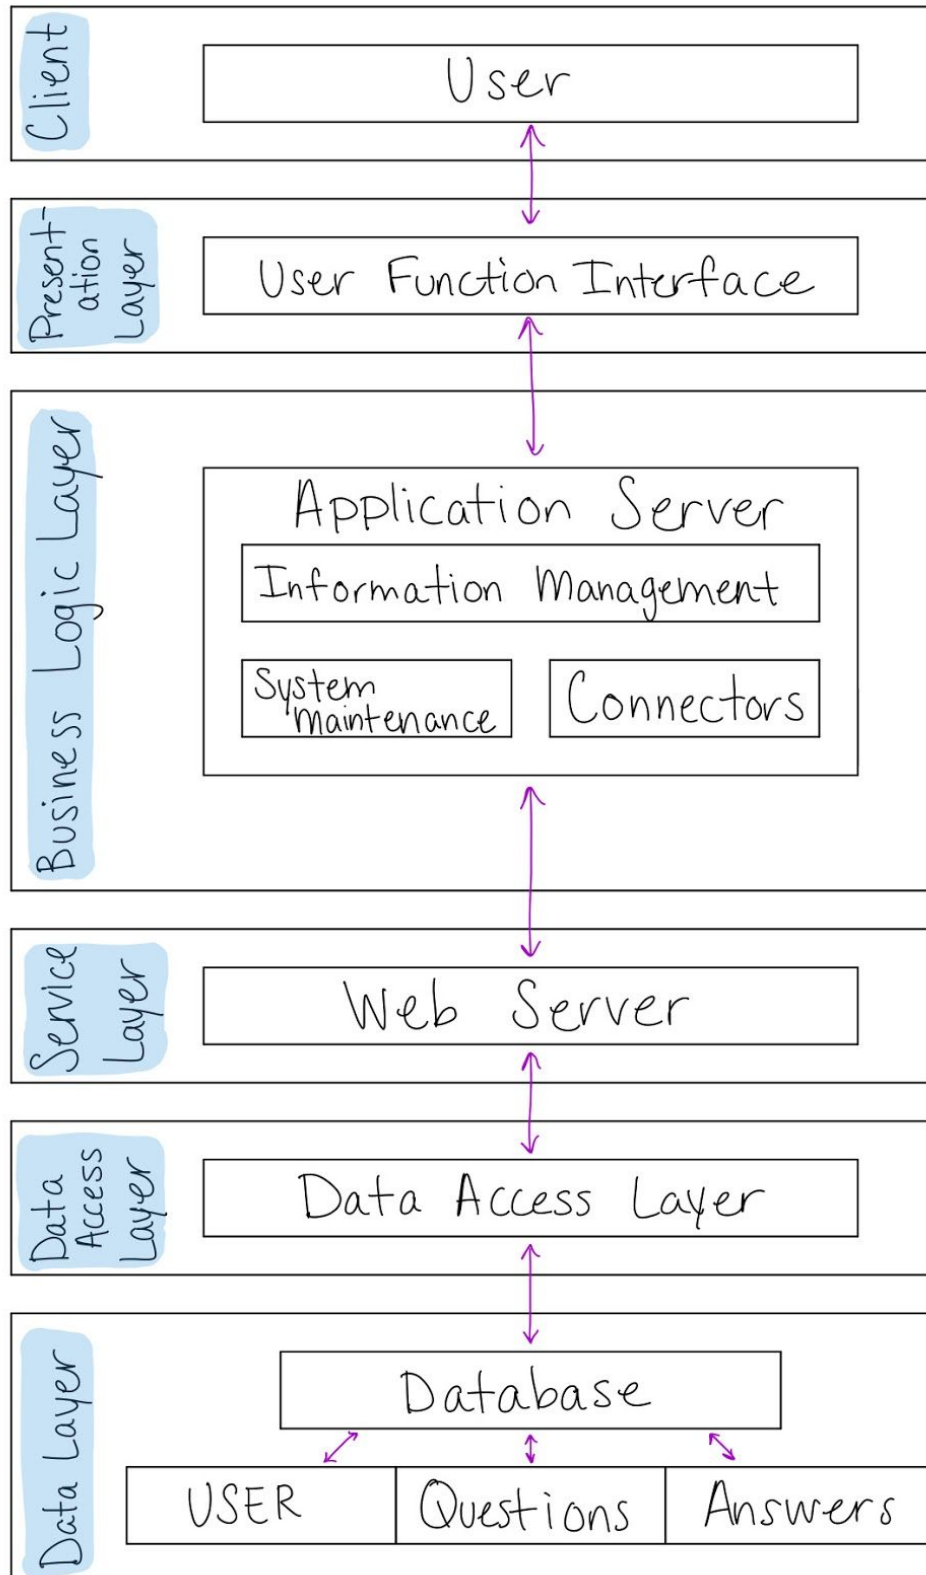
Client

User

Presentation Layer

User Function Interface

Business Logic Layer

Application Server

Information Management

System maintenance

Connectors

Service Layer

Web Server

Data Access Layer

Data Access Layer

Data Layer

Database

USER

Questions

Answers